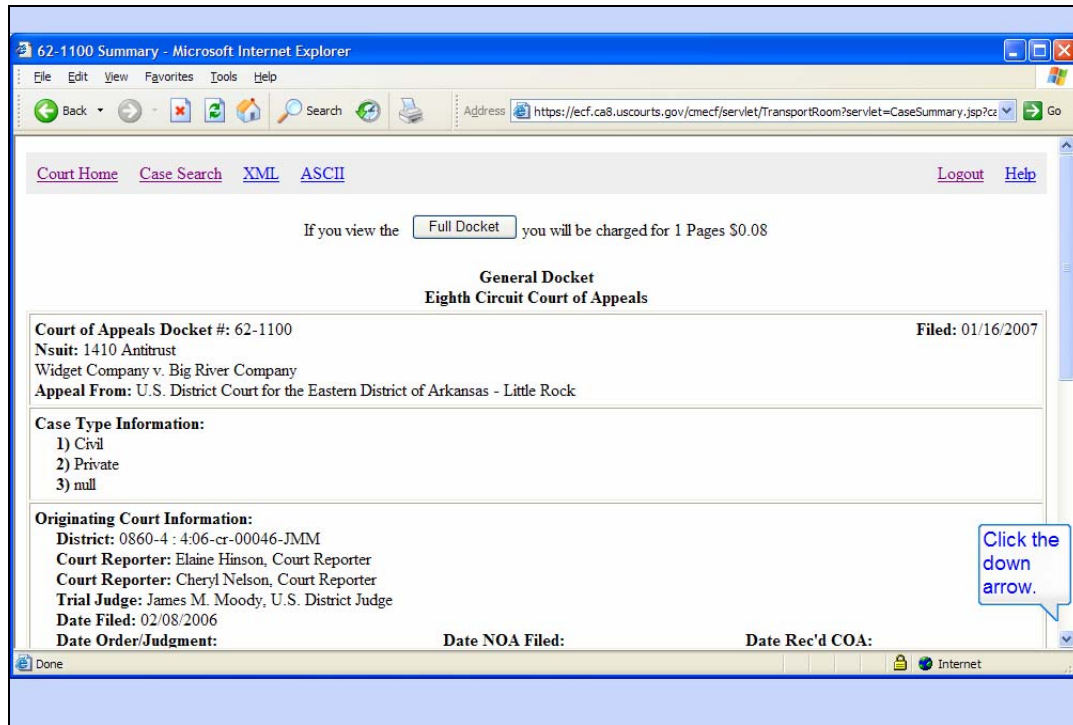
62-1100 Summary - Microsoft Internet Explorer

File Edit View Favorites Tools Help

Back Search Address https://ecf.ca8.uscourts.gov/cmecf/servlet/TransportRoom?servlet=CaseSummary.jsp?ca Go

Court Home Case Search XML ASCII Logout Help

If you view the Full Docket you will be charged for 1 Pages $0.08

General Docket
Eighth Circuit Court of Appeals

Court of Appeals Docket #: 62-1100 Filed: 01/16/2007
Nsuit: 1410 Antitrust
Widget Company v. Big River Company
Appeal From: U.S. District Court for the Eastern District of Arkansas - Little Rock

Case Type Information:
1) Civil
2) Private
3) null

Originating Court Information:
District: 0860-4 : 4:06-cr-00046-JMM
Court Reporter: Elaine Hinson, Court Reporter
Court Reporter: Cheryl Nelson, Court Reporter
Trial Judge: James M. Moody, U.S. District Judge
Date Filed: 02/08/2006
Date Order/Judgment: Date NOA Filed: Date Rec'd COA:

Click the down arrow.

Done Internet